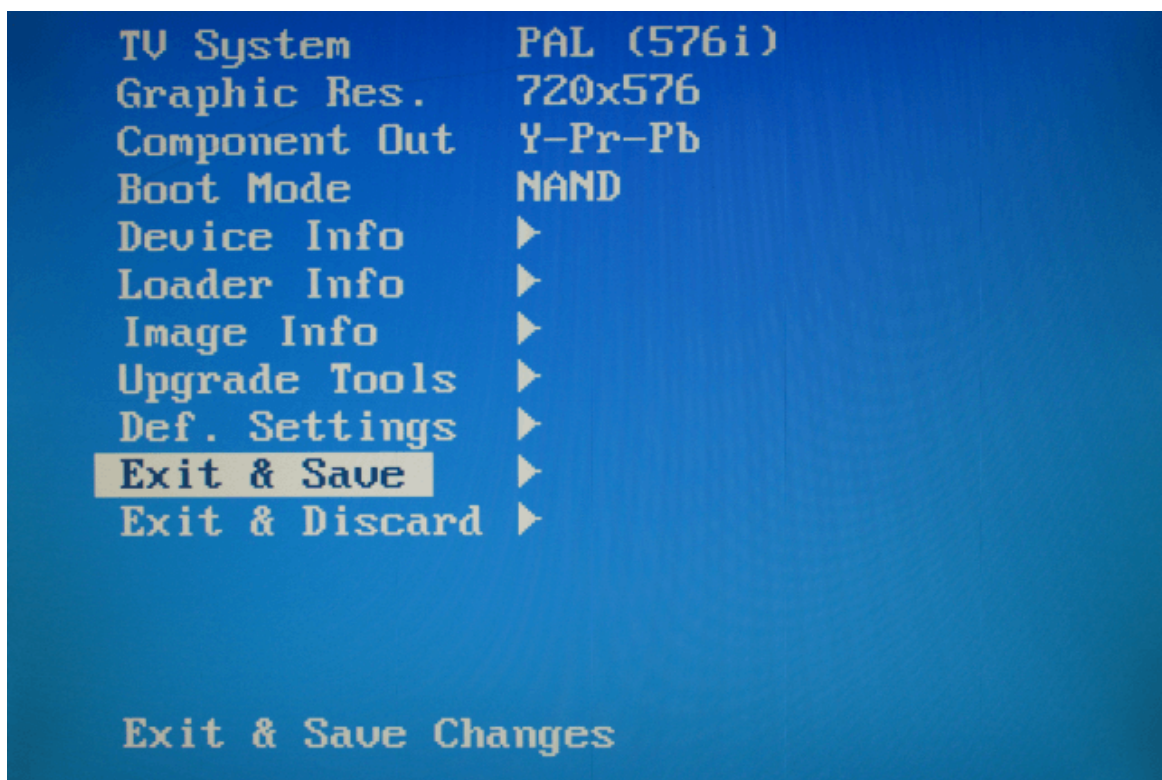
| | |
|---|---|
| TV System | PAL (576i) |
| Graphic Res. | 720x576 |
| Component Out | Y-Pr-Pb |
| Boot Mode | NAND |
| Device Info | ▶ |
| Loader Info | ▶ |
| Image Info | ▶ |
| Upgrade Tools | ▶ |
| Def. Settings | ▶ |
| Exit & Save | ▶ |
| Exit & Discard | ▶ |

Exit & Save Changes